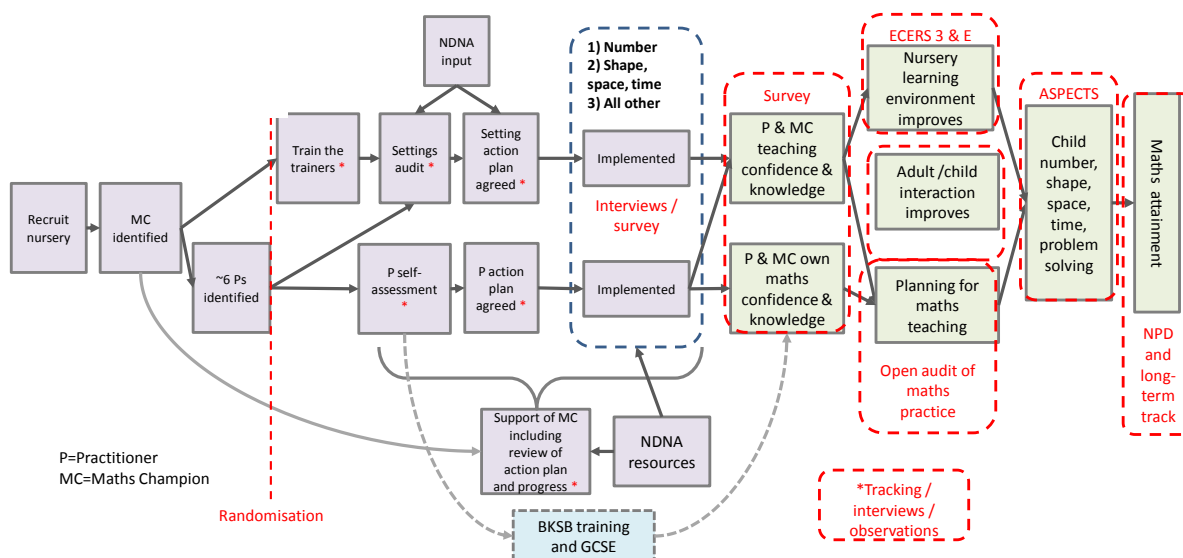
NDNA input

1) Number
2) Shape, space, time
3) All other

ECERS 3 & E

Nursery learning environment improves

ASPECTS

Survey

Recruit nursery

MC identified

Train the trainers *

Settings audit *

Setting action plan agreed *

Implemented

P & MC teaching confidence & knowledge

Adult /child interaction improves

Child number, shape, space, time, problem solving

Maths attainment

Interviews / survey

~6 Ps identified

P self-assessment *

P action plan agreed *

Implemented

P & MC own maths confidence & knowledge

Planning for maths teaching

Open audit of maths practice

NPD and long-term track

P=Practitioner
MC=Maths Champion

Support of MC including review of action plan and progress *

NDNA resources

*Tracking / interviews / observations

Randomisation

BKSB training and GCSE